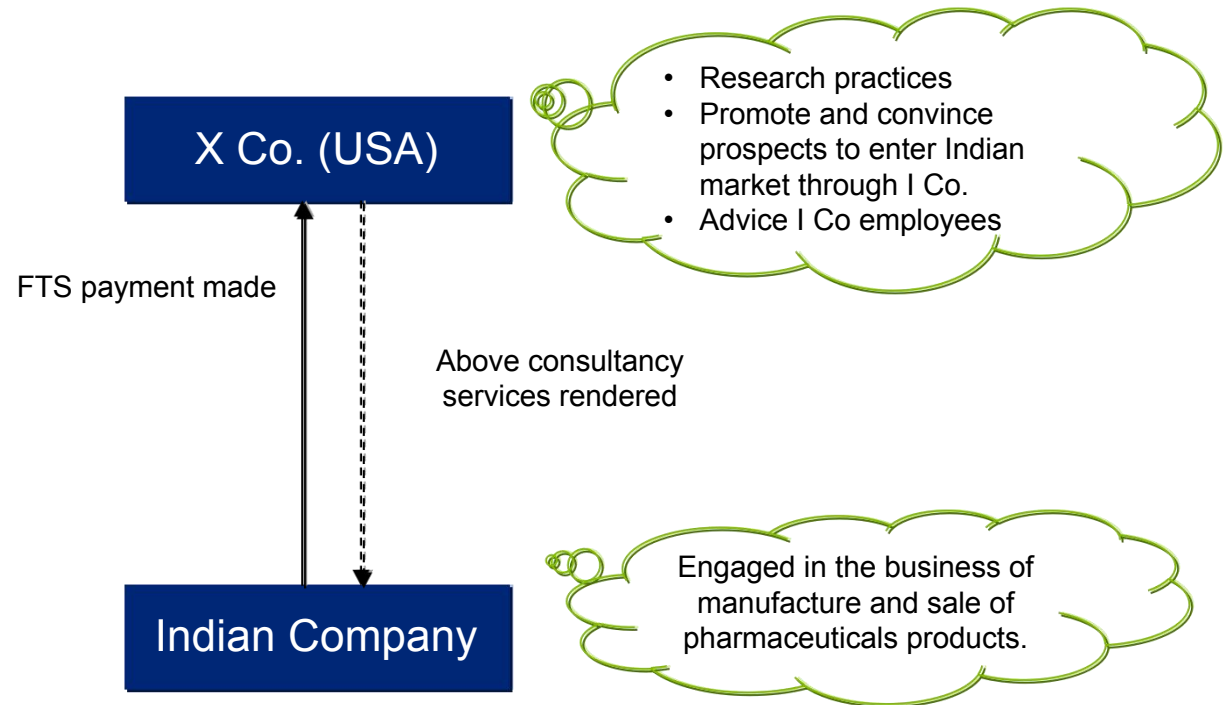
X Co. (USA)

• Research practices
• Promote and convince prospects to enter Indian market through I Co.
• Advice I Co employees

FTS payment made

Above consultancy services rendered

Indian Company

Engaged in the business of manufacture and sale of pharmaceuticals products.